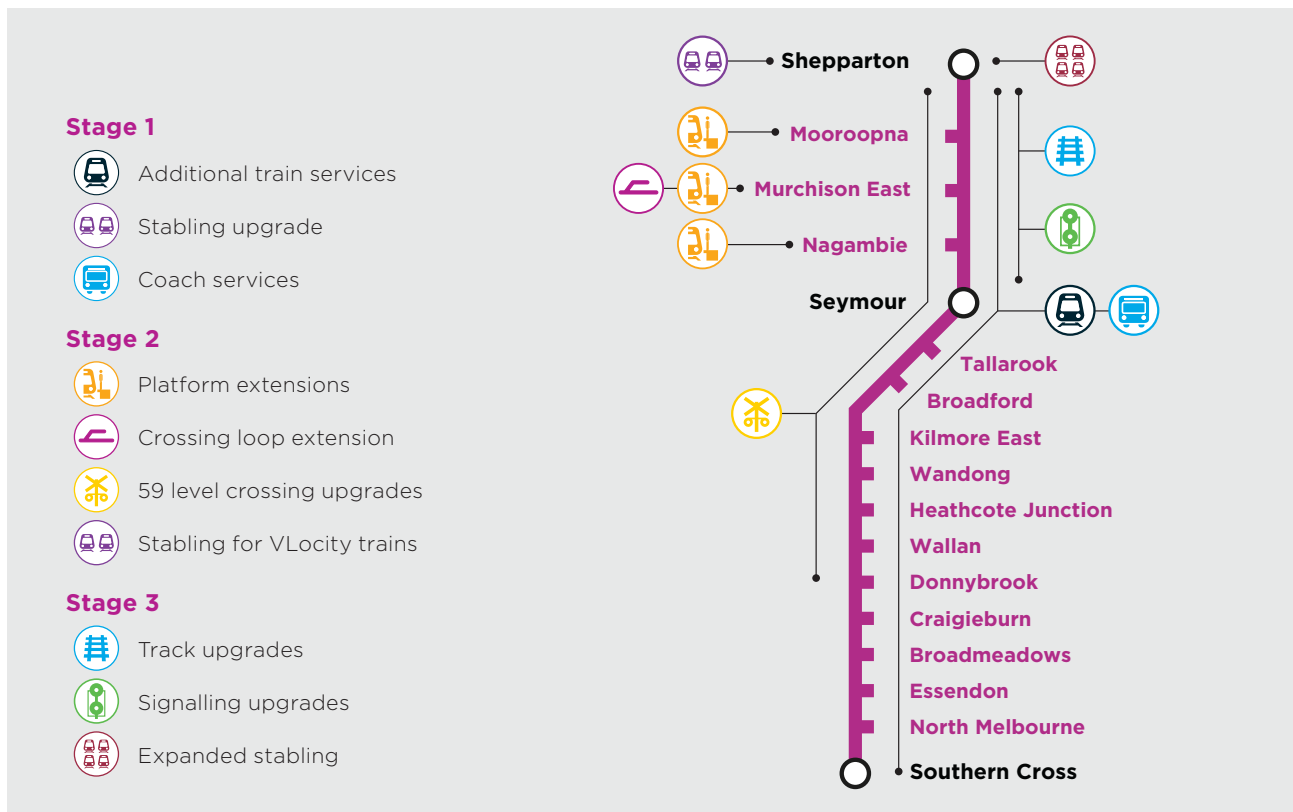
Stage 1
Additional train services
Stabling upgrade
Coach services

Stage 2
Platform extensions
Crossing loop extension
59 level crossing upgrades
Stabling for VLocity trains

Stage 3
Track upgrades
Signalling upgrades
Expanded stabling

Shepparton
Mooroopna
Murchison East
Nagambie
Seymour
Tallarook
Broadford
Kilmore East
Wandong
Heathcote Junction
Wallan
Donnybrook
Craigieburn
Broadmeadows
Essendon
North Melbourne
Southern Cross